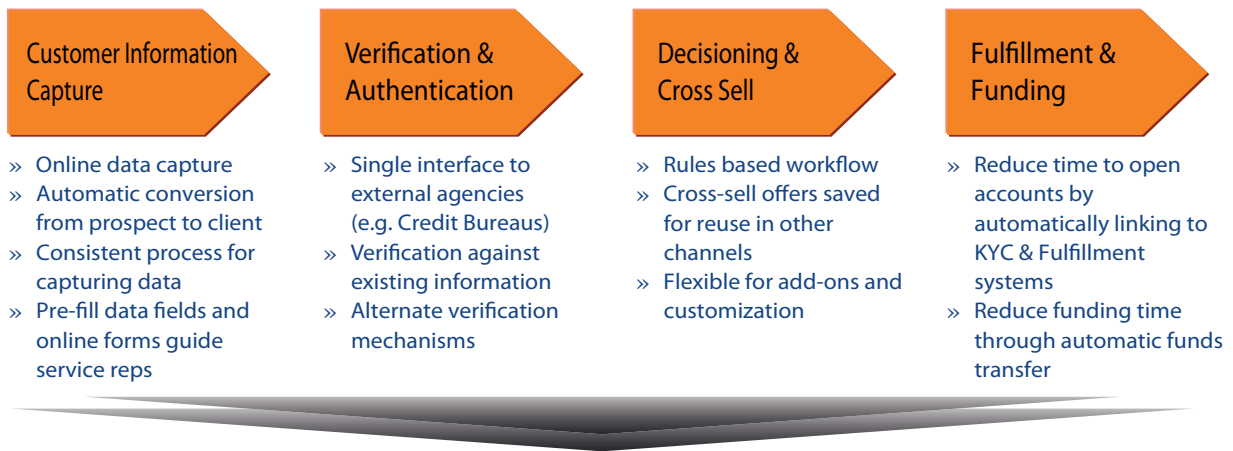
Customer Information Capture

» Online data capture
» Automatic conversion from prospect to client
» Consistent process for capturing data
» Pre-fill data fields and online forms guide service reps

Verification & Authentication

» Single interface to external agencies (e.g. Credit Bureaus)
» Verification against existing information
» Alternate verification mechanisms

Decisioning & Cross Sell

» Rules based workflow
» Cross-sell offers saved for reuse in other channels
» Flexible for add-ons and customization

Fulfillment & Funding

» Reduce time to open accounts by automatically linking to KYC & Fulfillment systems
» Reduce funding time through automatic funds transfer